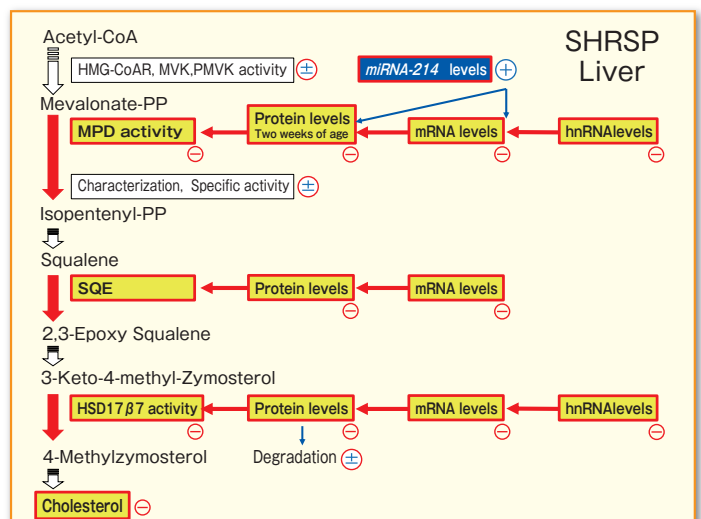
SHRSP Liver

Acetyl-CoA

HMG-CoAR, MVK,PMVK activity ±

miRNA-214 levels +

Mevalonate-PP

MPD activity − ← Protein levels Two weeks of age − ← mRNA levels − ← hnRNAlevels −

Characterization, Specific activity ±

Isopentenyl-PP

Squalene

SQE ← Protein levels − ← mRNA levels −

2,3-Epoxy Squalene

3-Keto-4-methyl-Zymosterol

HSD17$\beta$7 activity − ← Protein levels − ← mRNA levels − ← hnRNAlevels −

Degradation ±

4-Methylzymosterol

Cholesterol −